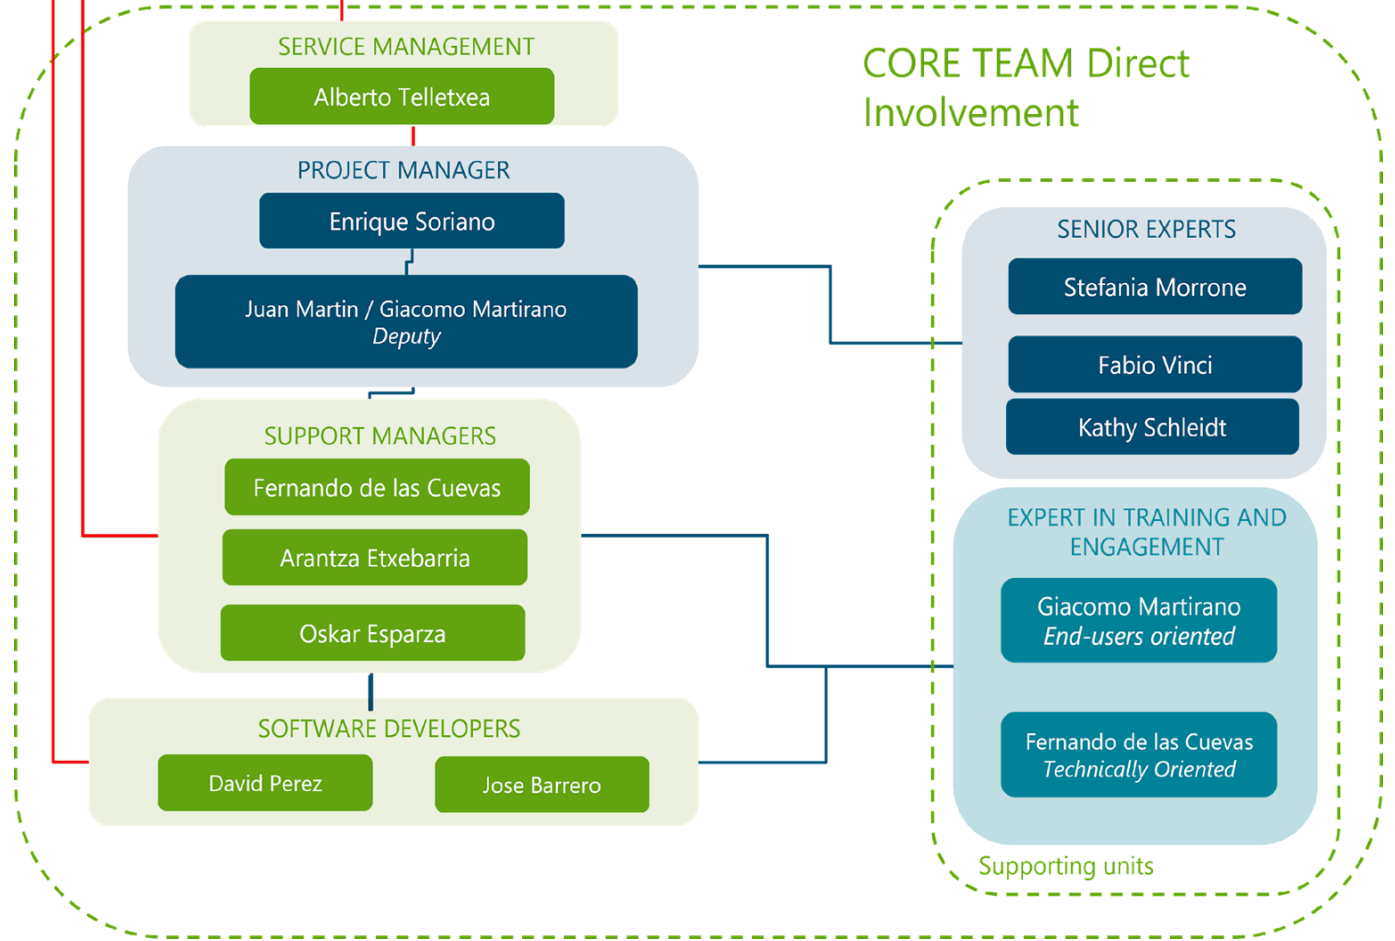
SERVICE MANAGEMENT
Alberto Telletxea

CORE TEAM Direct Involvement

PROJECT MANAGER
Enrique Soriano
Juan Martin / Giacomo Martirano
*Deputy*

SENIOR EXPERTS
Stefania Morrone
Fabio Vinci
Kathy Schleidt

SUPPORT MANAGERS
Fernando de las Cuevas
Arantza Etxebarria
Oskar Esparza

EXPERT IN TRAINING AND ENGAGEMENT
Giacomo Martirano
*End-users oriented*
Fernando de las Cuevas
*Technically Oriented*

SOFTWARE DEVELOPERS
David Perez
Jose Barrero

Supporting units